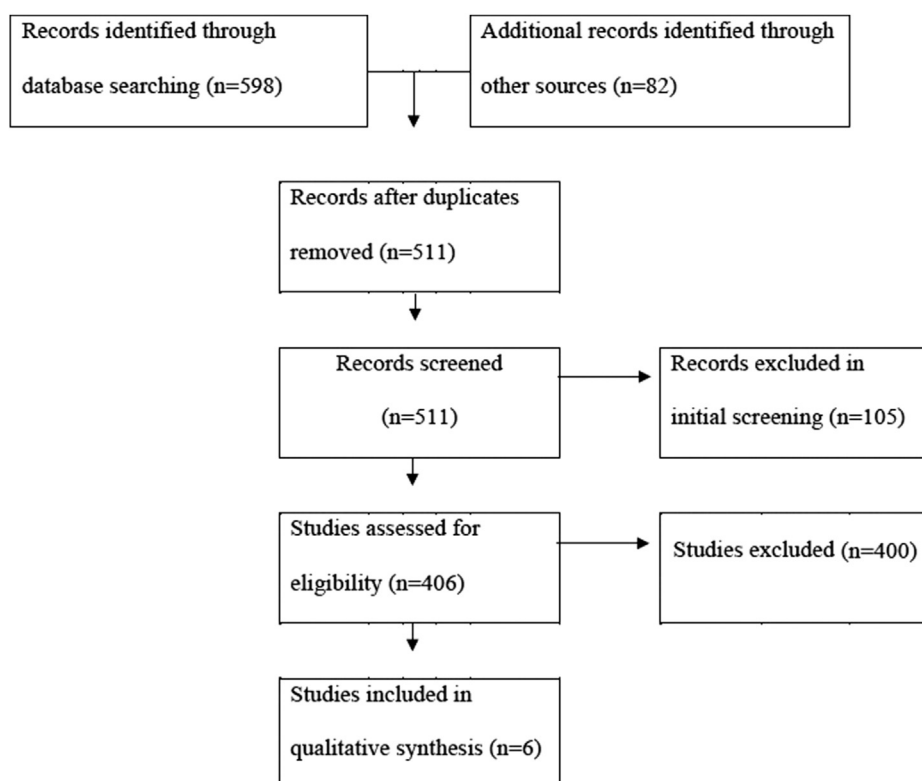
Records identified through database searching (n=598)

Additional records identified through other sources (n=82)

Records after duplicates removed (n=511)

Records screened (n=511)

Records excluded in initial screening (n=105)

Studies assessed for eligibility (n=406)

Studies excluded (n=400)

Studies included in qualitative synthesis (n=6)